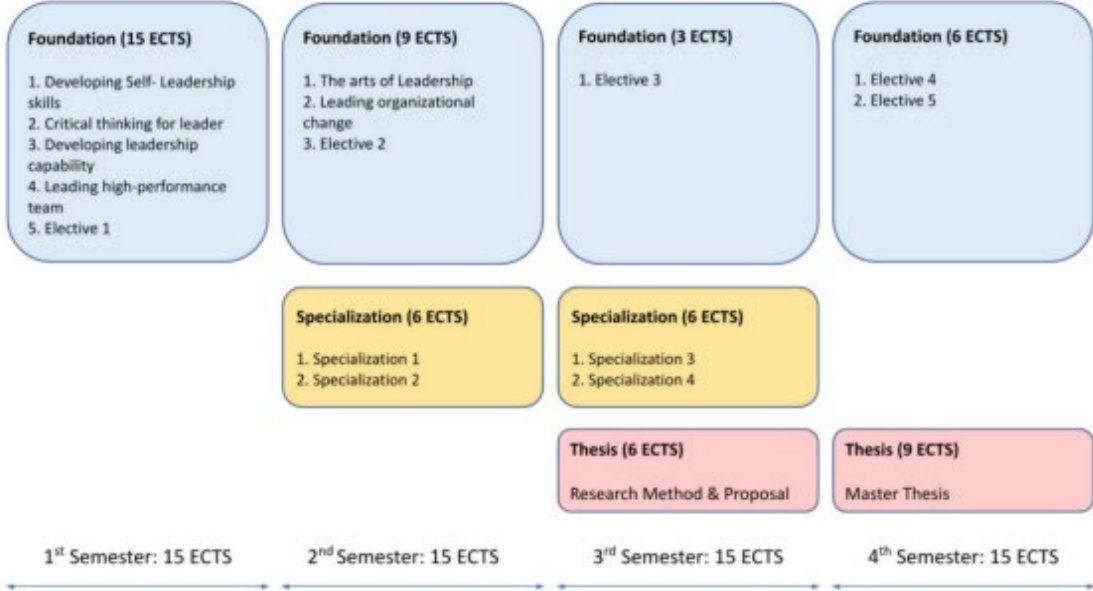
Foundation (15 ECTS)

1. Developing Self- Leadership skills
2. Critical thinking for leader
3. Developing leadership capability
4. Leading high-performance team
5. Elective 1

Foundation (9 ECTS)

1. The arts of Leadership
2. Leading organizational change
3. Elective 2

Foundation (3 ECTS)

1. Elective 3

Foundation (6 ECTS)

1. Elective 4
2. Elective 5

Specialization (6 ECTS)

1. Specialization 1
2. Specialization 2

Specialization (6 ECTS)

1. Specialization 3
2. Specialization 4

Thesis (6 ECTS)

Research Method & Proposal

Thesis (9 ECTS)

Master Thesis

1$^{st}$ Semester: 15 ECTS

2$^{nd}$ Semester: 15 ECTS

3$^{rd}$ Semester: 15 ECTS

4$^{th}$ Semester: 15 ECTS